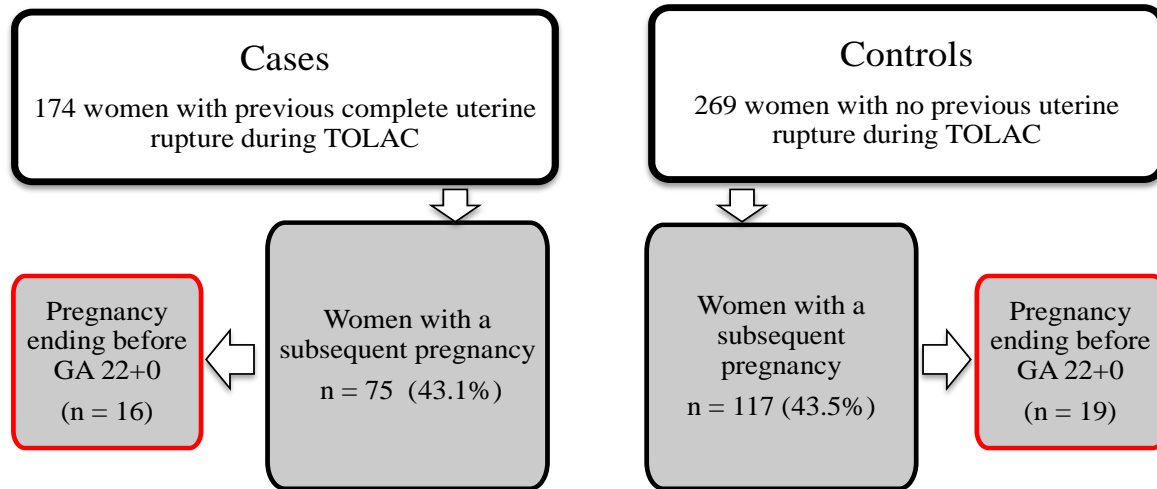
Cases

174 women with previous complete uterine rupture during TOLAC

Pregnancy ending before GA 22+0

(n = 16)

Women with a subsequent pregnancy

n = 75 (43.1%)

Controls

269 women with no previous uterine rupture during TOLAC

Women with a subsequent pregnancy

n = 117 (43.5%)

Pregnancy ending before GA 22+0

(n = 19)